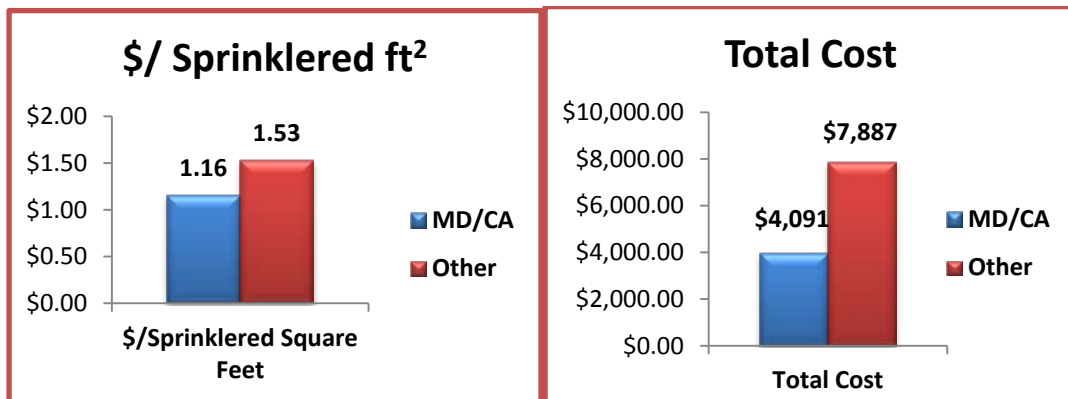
$/ Sprinklered ft$^2$

$2.00
$1.50
$1.00
$0.50
$0.00

1.16
1.53

MD/CA
Other

$/Sprinklered Square Feet

Total Cost

$10,000.00
$8,000.00
$6,000.00
$4,000.00
$2,000.00
$0.00

$4,091
$7,887

MD/CA
Other

Total Cost